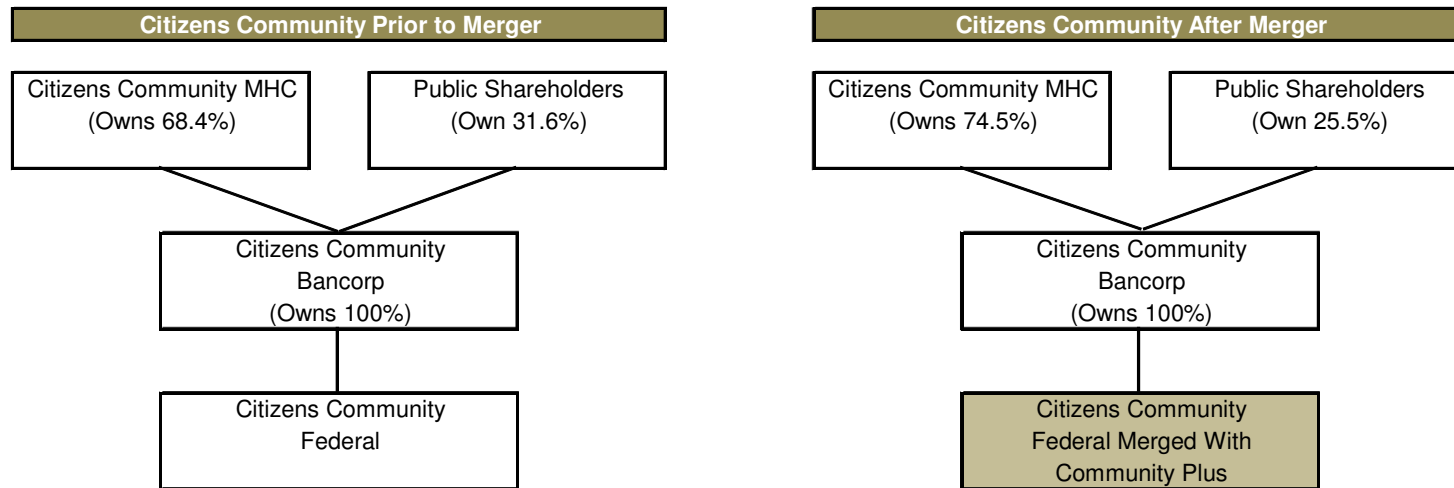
Citizens Community Prior to Merger

Citizens Community MHC (Owns 68.4%)

Public Shareholders (Own 31.6%)

Citizens Community Bancorp (Owns 100%)

Citizens Community Federal

Citizens Community After Merger

Citizens Community MHC (Owns 74.5%)

Public Shareholders (Own 25.5%)

Citizens Community Bancorp (Owns 100%)

Citizens Community Federal Merged With Community Plus